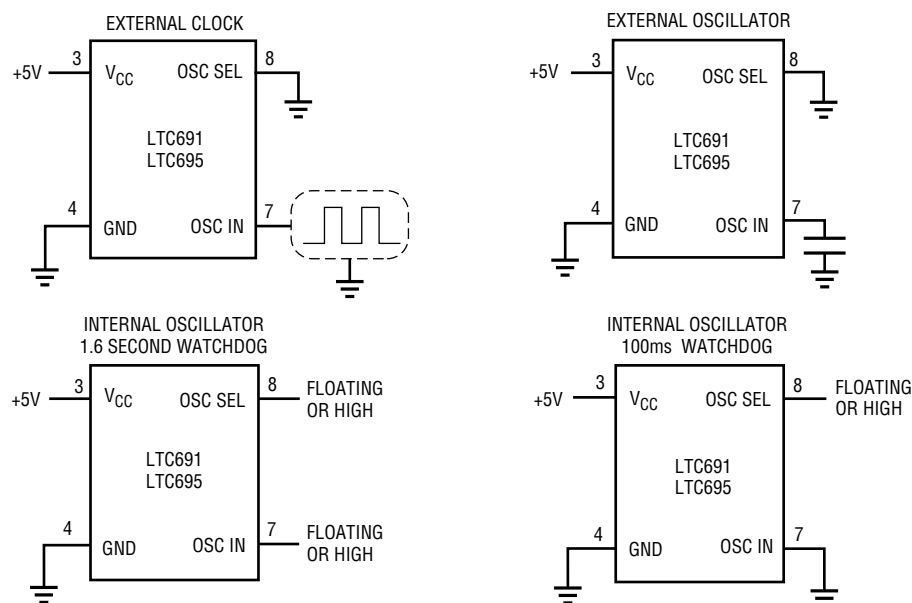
EXTERNAL CLOCK

+5V 3 $V_{CC}$ OSC SEL 8

LTC691
LTC695

4 GND OSC IN 7

EXTERNAL OSCILLATOR

+5V 3 $V_{CC}$ OSC SEL 8

LTC691
LTC695

4 GND OSC IN 7

INTERNAL OSCILLATOR
1.6 SECOND WATCHDOG

+5V 3 $V_{CC}$ OSC SEL 8 FLOATING OR HIGH

LTC691
LTC695

4 GND OSC IN 7 FLOATING OR HIGH

INTERNAL OSCILLATOR
100ms WATCHDOG

+5V 3 $V_{CC}$ OSC SEL 8 FLOATING OR HIGH

LTC691
LTC695

4 GND OSC IN 7